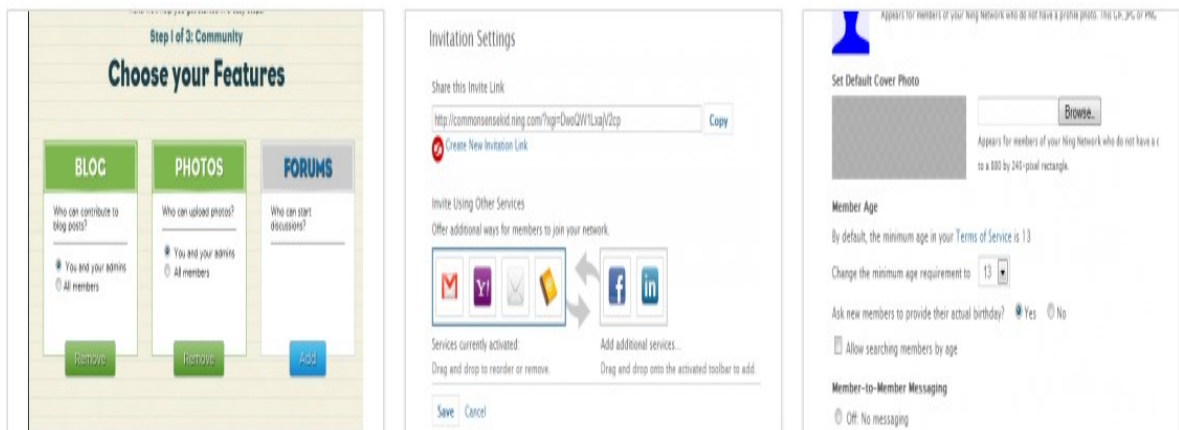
Step 1 of 3: Community

Choose your Features

BLOG

Who can contribute to blog posts?

You and your admins

All members

Remove

PHOTOS

Who can upload photos?

You and your admins

All members

Remove

FORUMS

Who can start discussions?

Add

Invitation Settings

Share this Invite Link

http://commonsensekid.ning.com/?xgi=DwoQW1LxajV2cp

Copy

Create New Invitation Link

Invite Using Other Services

Offer additional ways for members to join your network.

Services currently activated:

Drag and drop to reorder or remove.

Add additional services...

Drag and drop onto the activated toolbar to add.

Save Cancel

Appears for members of your Ning Network who do not have a profile photo. This GIF, JPG or PNG

Set Default Cover Photo

Browse...

Appears for members of your Ning Network who do not have a c to a 880 by 240-pixel rectangle.

Member Age

By default, the minimum age in your Terms of Service is 13

Change the minimum age requirement to 13

Ask new members to provide their actual birthday? Yes No

Allow searching members by age

Member-to-Member Messaging

Off: No messaging